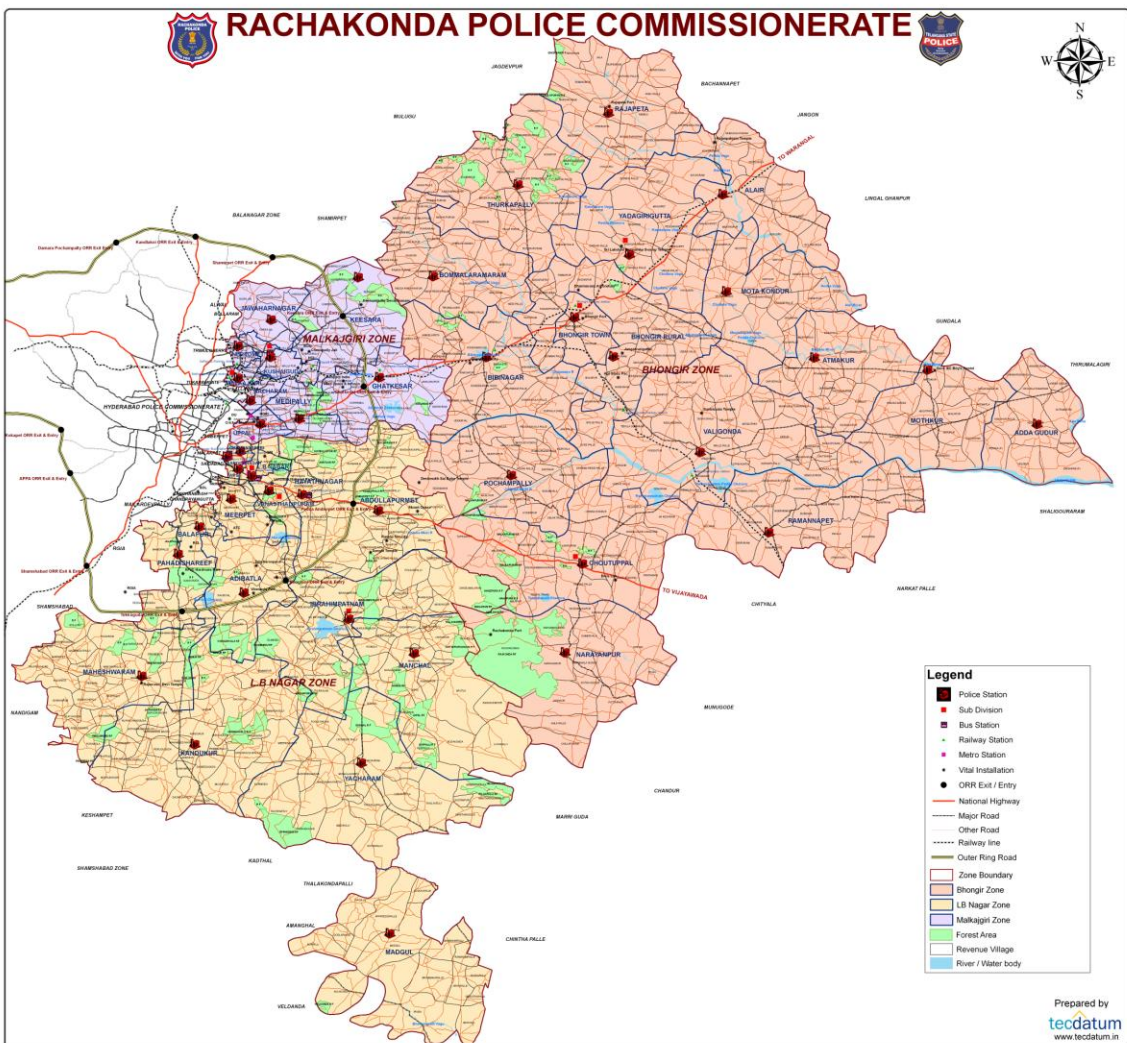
RACHAKONDA POLICE COMMISSIONERATE

N
W E
S

JAGDEVPUR
BACHANNAPET
MULUGU
RAJAPETA
JANGON
TO WARANGAL
ALAIR
THURKAPALLY
YADAGIRIGUTTA
LINGAL GHANPUR
BALANAGAR ZONE
SHAMIRPET
BOMMALARAMARAM
MOTA KONDUR
GUNDALA
JAWAHARNAGAR
KEESARA
MALKAJGIRI ZONE
BHONGIR TOWN
BHONGIR RURAL
ATMAKUR
THIRUMALAGIRI
GHATKESAR
BIBINAGAR
BHONGIR ZONE
HYDERABAD POLICE COMMISSIONERATE
MEDIPALLY
MOTHKUR
ADDA GUDUR
VALIGONDA
POCHAMPALLY
SHALIGOURARAM
ABDULLAPURMET
MEERPET
RAMANNAPET
BALAPUR
PAHADISHAREEF
CHOUTUPPAL
TO VIJAYAWADA
ADIBATLA
CHITYALA
NARKAT PALLE
SHAMSHABAD
IBRAHIMPATNAM
MAHESHWARAM
MANCHAL
NARAYANPUR
L B NAGAR ZONE
NANDIGAM
MUNUGODE
KANDUKUR
YACHARAM
CHANDUR
KESHAMPET
MARRI GUDA
SHAMSHABAD ZONE
KADTHAL
THALAKONDAPALLI
AMANGAL
MADGUL
CHINTHA PALLE
VELDANDA

Legend
Police Station
Sub Division
Bus Station
Railway Station
Metro Station
Vital Installation
ORR Exit / Entry
National Highway
Major Road
Other Road
Railway line
Outer Ring Road
Zone Boundary
Bhongir Zone
LB Nagar Zone
Malkajgiri Zone
Forest Area
Revenue Village
River / Water body

Prepared by
tecdatum
www.tecdatum.in